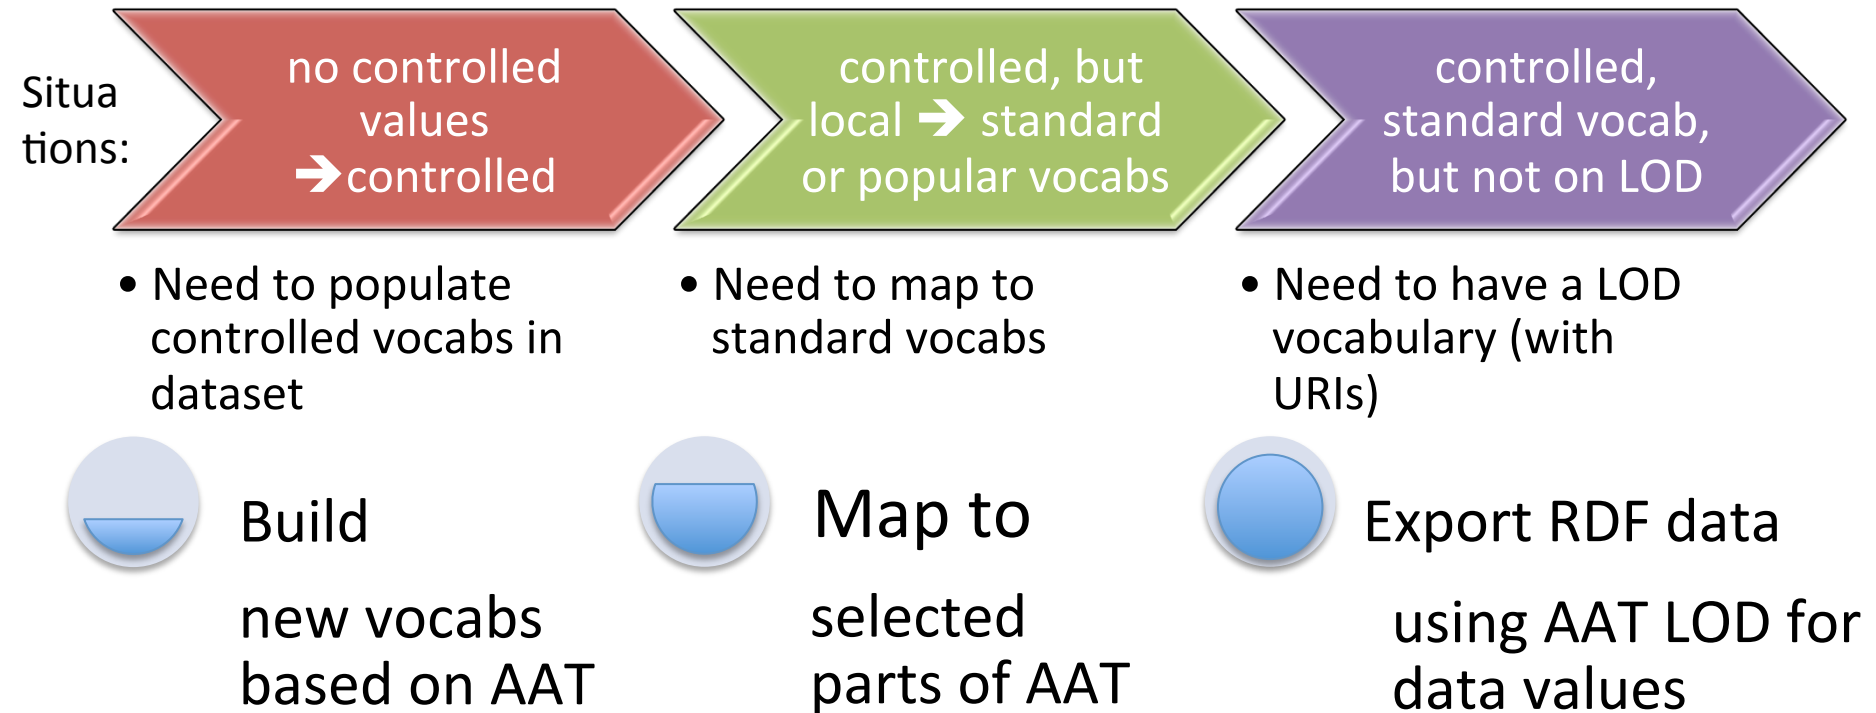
Situations:

no controlled values ➔controlled

controlled, but local ➔ standard or popular vocabs

controlled, standard vocab, but not on LOD

• Need to populate controlled vocabs in dataset

• Need to map to standard vocabs

• Need to have a LOD vocabulary (with URIs)

Build

new vocabs based on AAT

Map to

selected parts of AAT

Export RDF data

using AAT LOD for data values